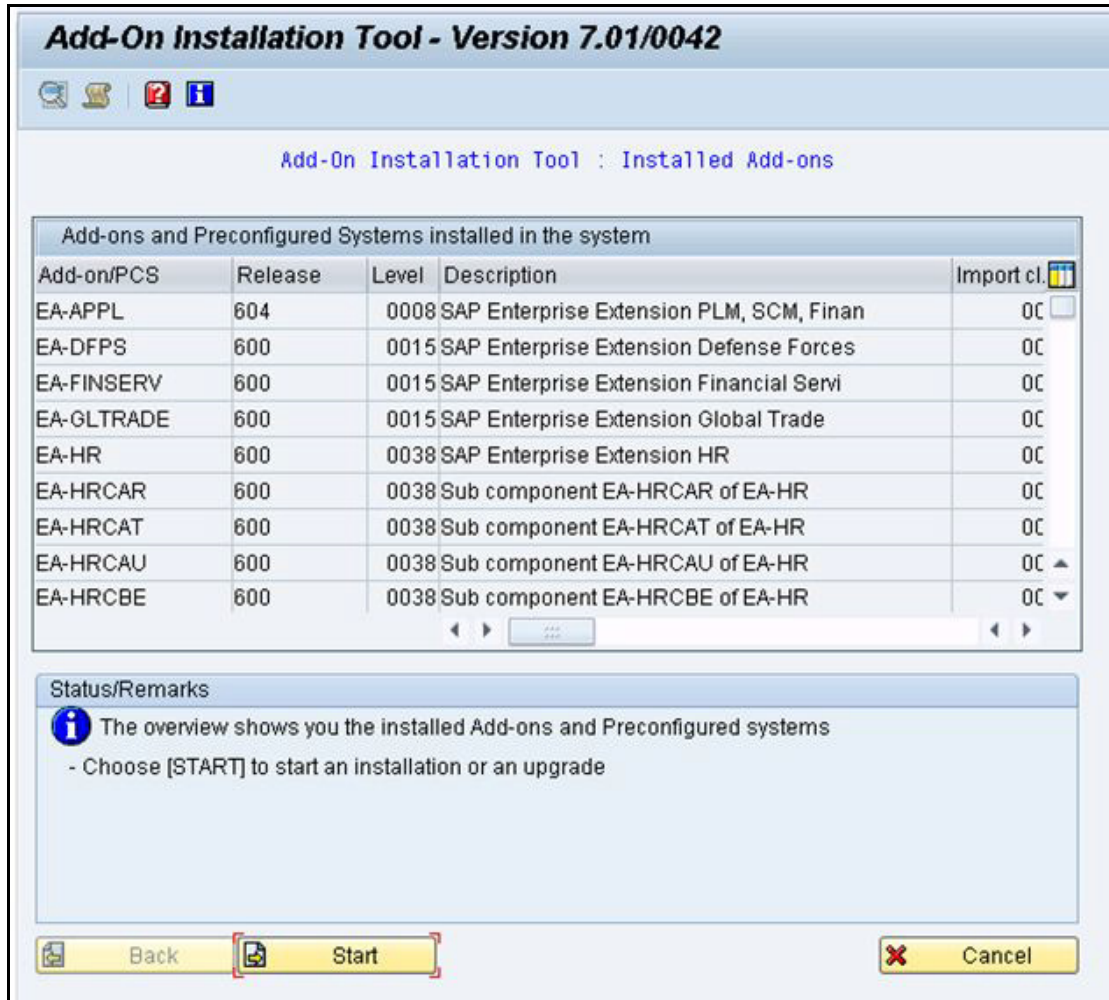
Add-On Installation Tool - Version 7.01/0042

Add-On Installation Tool : Installed Add-ons

Add-ons and Preconfigured Systems installed in the system

| Add-on/PCS | Release | Level | Description | Import cl. |
|---|---|---|---|---|
| EA-APPL | 604 | 0008 | SAP Enterprise Extension PLM, SCM, Finan | 0C |
| EA-DFPS | 600 | 0015 | SAP Enterprise Extension Defense Forces | 0C |
| EA-FINSERV | 600 | 0015 | SAP Enterprise Extension Financial Servi | 0C |
| EA-GLTRADE | 600 | 0015 | SAP Enterprise Extension Global Trade | 0C |
| EA-HR | 600 | 0038 | SAP Enterprise Extension HR | 0C |
| EA-HRCAR | 600 | 0038 | Sub component EA-HRCAR of EA-HR | 0C |
| EA-HRCAT | 600 | 0038 | Sub component EA-HRCAT of EA-HR | 0C |
| EA-HRCAU | 600 | 0038 | Sub component EA-HRCAU of EA-HR | 0C |
| EA-HRCBE | 600 | 0038 | Sub component EA-HRCBE of EA-HR | 0C |

Status/Remarks

The overview shows you the installed Add-ons and Preconfigured systems

- Choose [START] to start an installation or an upgrade

Back Start Cancel